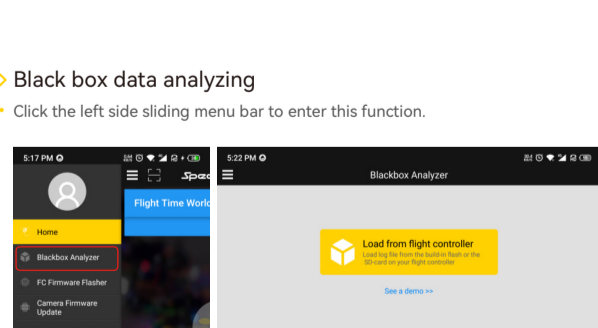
Black box data analyzing

Click the left side sliding menu bar to enter this function.

5:17 PM

Speed

Flight Time World

Home

Blackbox Analyzer

FC Firmware Flasher

Camera Firmware Update

5:22 PM

Blackbox Analyzer

Load from flight controller

Load log file from the build-in flash or the SD-card on your flight controller

See a demo >>